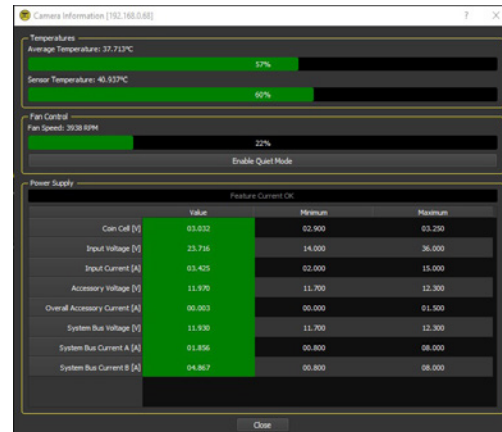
Camera Information [192.168.0.68]

?

Temperatures

Average Temperature: 37.713°C

57%

Sensor Temperature: 40.937°C

60%

Fan Control

Fan Speed: 3938 RPM

22%

Enable Quiet Mode

Power Supply

Feature Current OK

| | Value | Minimum | Maximum |
|---|---|---|---|
| Coin Cell [V] | 03.032 | 02.900 | 03.250 |
| Input Voltage [V] | 23.716 | 14.000 | 36.000 |
| Input Current [A] | 03.425 | 02.000 | 15.000 |
| Accessory Voltage [V] | 11.970 | 11.700 | 12.300 |
| Overall Accessory Current [A] | 00.003 | 00.000 | 01.500 |
| System Bus Voltage [V] | 11.930 | 11.700 | 12.300 |
| System Bus Current A [A] | 01.856 | 00.800 | 08.000 |
| System Bus Current B [A] | 04.867 | 00.800 | 08.000 |

Close